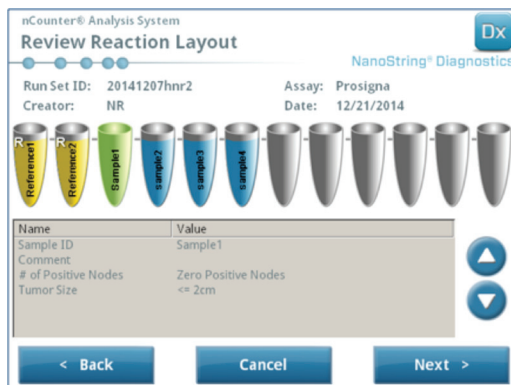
nCounter® Analysis System
Review Reaction Layout

Dx

NanoString® Diagnostics

Run Set ID: 20141207hnr2
Creator: NR
Assay: Prosigna
Date: 12/21/2014

R Reference1
R Reference2
Sample1
sample2
sample3
sample4

| Name | Value |
|---|---|
| Sample ID | Sample1 |
| Comment | |
| # of Positive Nodes | Zero Positive Nodes |
| Tumor Size | <= 2cm |

< Back
Cancel
Next >